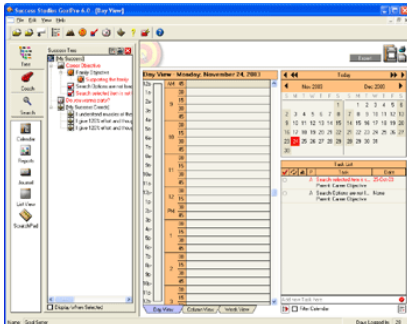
Success Studio GoalPro 6.0 - [Day View]

File Edit View Help

New

Coach

Search

Calendar

Reports

Journal

List View

ScratchPad

Success Tree

My Success!

Career Objective

Fitness Objective

Supporting the fitness

Search Options are not for

Search selected item is not

Do you want to study?

My Success Goals

I understand success at the

I give 100% effort and I keep

I give 100% effort and they

Display When Selected

Day View - Monday, November 24, 2003

AM

10

11

12

PM

1

2

Day View

Column View

Week View

Today

Nov 2003

Dec 2003

S M T W T F S

1 2 3 4 5 6

7 8 9 10 11 12 13

14 15 16 17 18 19 20

21 22 23 24 25 26 27

28 29 30

Task List

Item

Date

Search selected item is n... 25-Oct-03

Parent: Career Objective

Search Options are not f... None

Parent: Career Objective

Filter Calendar

Name: Goal Setter

Days Logged In: 28